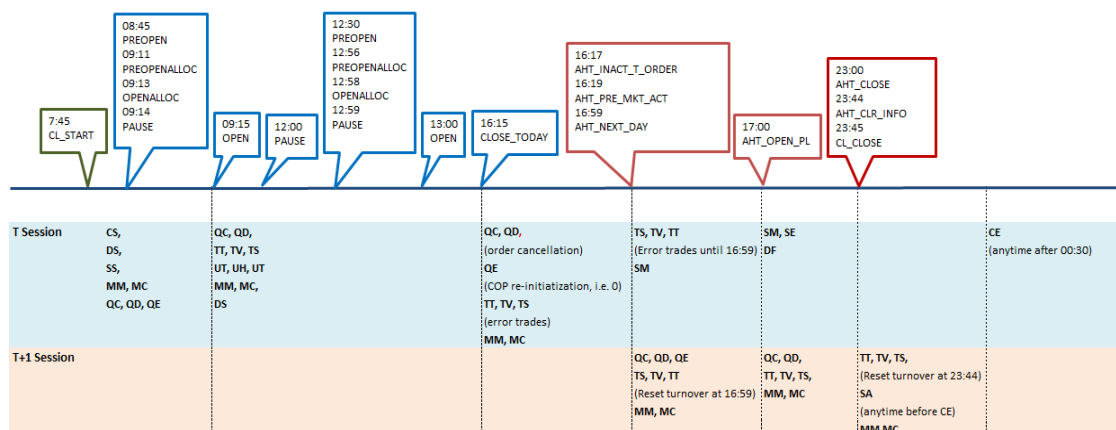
7:45
CL_START

08:45
PREOPEN
09:11
PREOPENALLOC
09:13
OPENALLOC
09:14
PAUSE

09:15
OPEN

12:00
PAUSE

12:30
PREOPEN
12:56
PREOPENALLOC
12:58
OPENALLOC
12:59
PAUSE

13:00
OPEN

16:15
CLOSE_TODAY

16:17
AHT_INACT_T_ORDER
16:19
AHT_PRE_MKT_ACT
16:59
AHT_NEXT_DAY

17:00
AHT_OPEN_PL

23:00
AHT_CLOSE
23:44
AHT_CLR_INFO
23:45
CL_CLOSE

| | | | | | | | |
|---|---|---|---|---|---|---|---|
| T Session | CS, DS, SS, MM, MC QC, QD, QE | QC, QD, TT, TV, TS UT, UH, UT MM, MC, DS | QC, QD, (order cancellation) QE (COP re-initiazitation, i.e. 0) TT, TV, TS (error trades) MM, MC | TS, TV, TT (Error trades until 16:59) SM | SM, SE DF | | CE (anytime after 00:30) |
| T+1 Session | | | | QC, QD, QE TS, TV, TT (Reset turnover at 16:59) MM, MC | QC, QD, TT, TV, TS, MM, MC | TT, TV, TS, (Reset turnover at 23:44) SA (anytime before CE) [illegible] | |